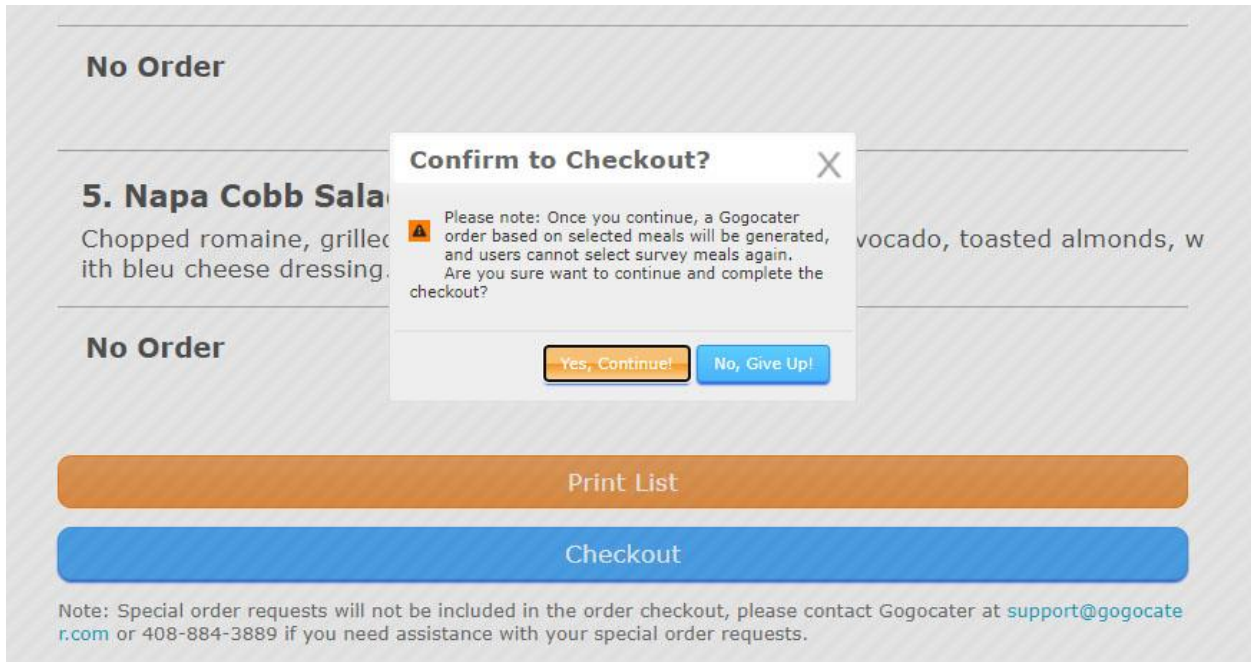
No Order

5. Napa Cobb Sala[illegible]

Chopped romaine, grille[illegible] vocado, toasted almonds, with bleu cheese dressing.

Confirm to Checkout?

X

Please note: Once you continue, a Gogocater order based on selected meals will be generated, and users cannot select survey meals again.
Are you sure want to continue and complete the checkout?

Yes, Continue!

No, Give Up!

No Order

Print List

Checkout

Note: Special order requests will not be included in the order checkout, please contact Gogocater at support@gogocater.com or 408-884-3889 if you need assistance with your special order requests.